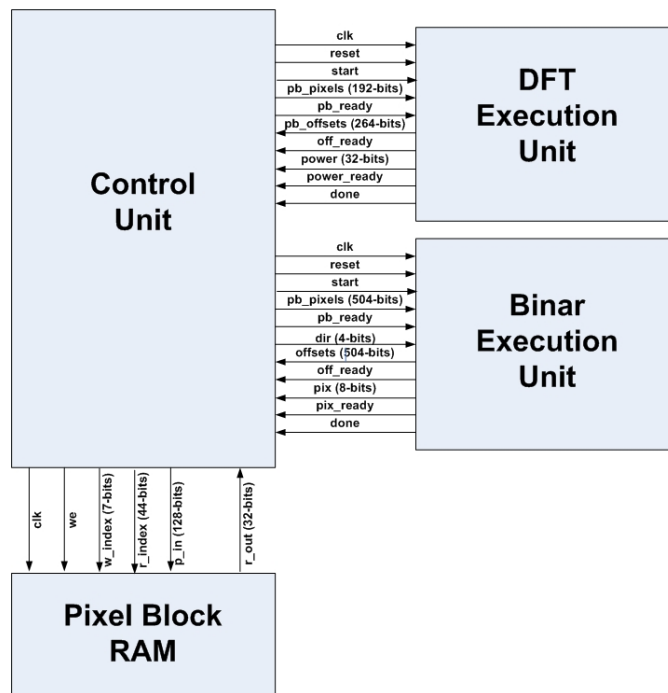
Control Unit

clk
reset
start
pb_pixels (192-bits)
pb_ready
pb_offsets (264-bits)
off_ready
power (32-bits)
power_ready
done

DFT Execution Unit

clk
reset
start
pb_pixels (504-bits)
pb_ready
dir (4-bits)
offsets (504-bits)
off_ready
pix (8-bits)
pix_ready
done

Binar Execution Unit

clk
we
w_index (7-bits)
r_index (44-bits)
p_in (128-bits)
r_out (32-bits)

Pixel Block RAM